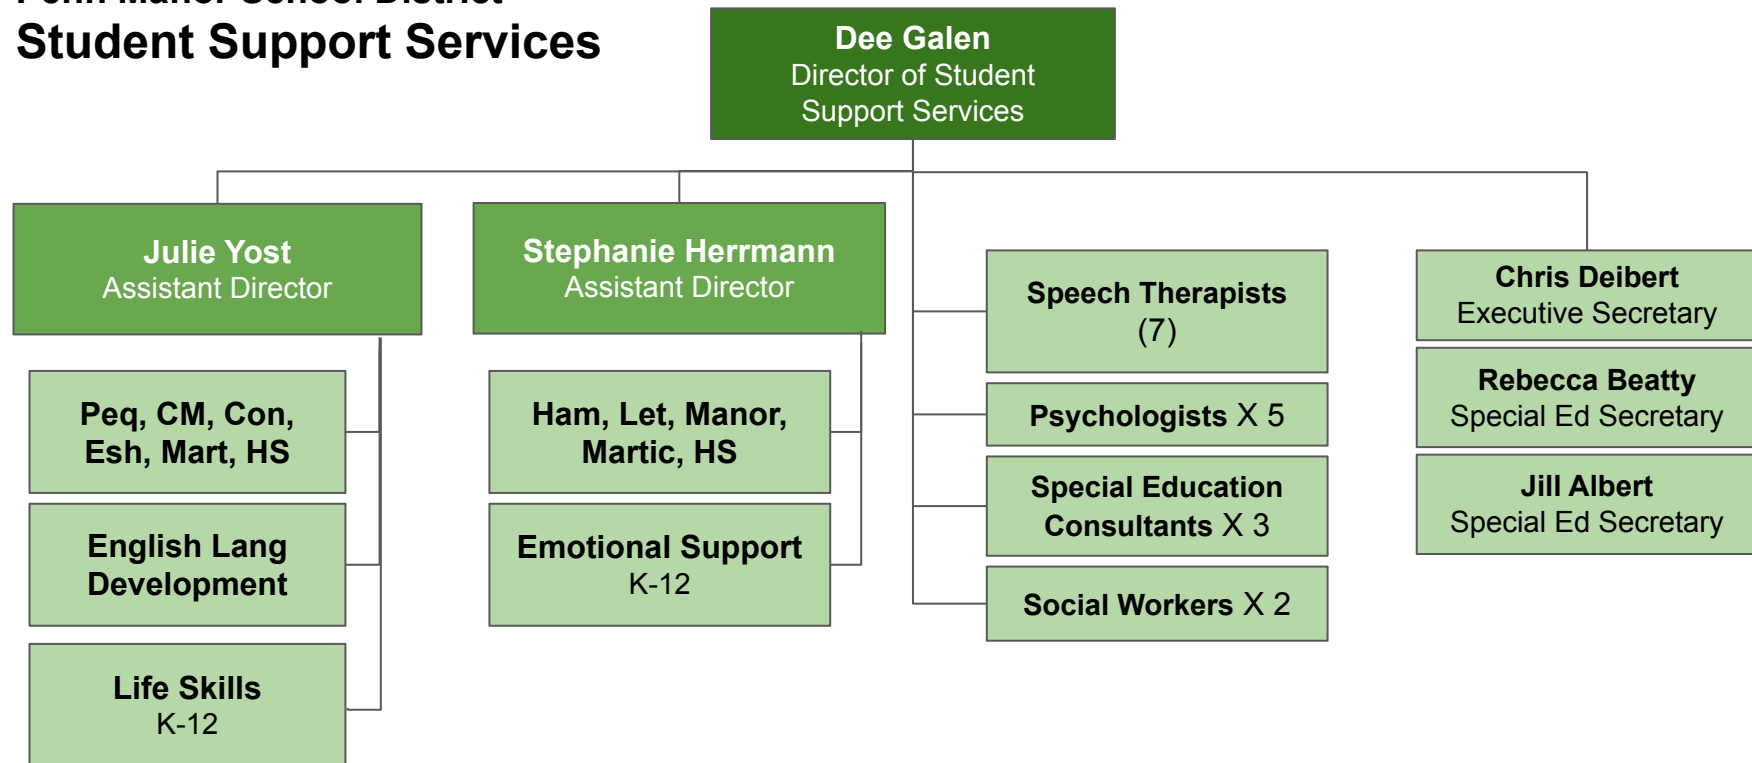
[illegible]
Student Support Services

Dee Galen
Director of Student Support Services

Julie Yost
Assistant Director

Stephanie Herrmann
Assistant Director

Speech Therapists (7)

Chris Deibert
Executive Secretary

Peq, CM, Con, Esh, Mart, HS

Ham, Let, Manor, Martic, HS

Psychologists X 5

Rebecca Beatty
Special Ed Secretary

Special Education Consultants X 3

Jill Albert
Special Ed Secretary

English Lang Development

Emotional Support
K-12

Social Workers X 2

Life Skills
K-12